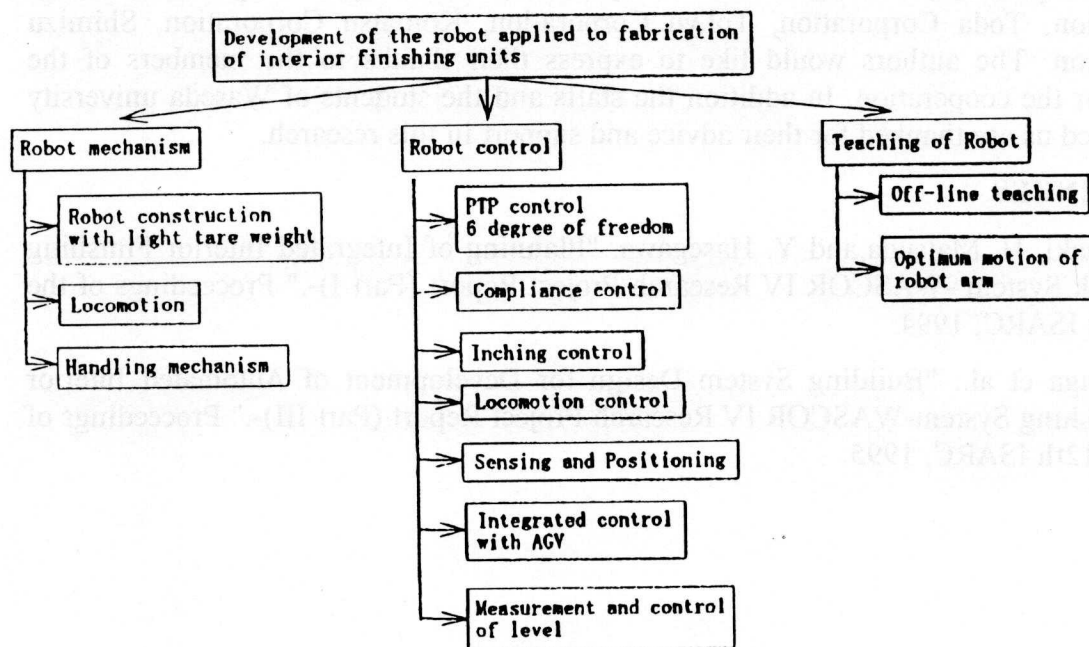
Development of the robot applied to fabrication of interior finishing units

Robot mechanism

Robot construction with light tare weight

Locomotion

Handling mechanism

Robot control

PTP control 6 degree of freedom

Compliance control

Inching control

Locomotion control

Sensing and Positioning

Integrated control with AGV

Measurement and control of level

Teaching of Robot

Off-line teaching

Optimum motion of robot arm